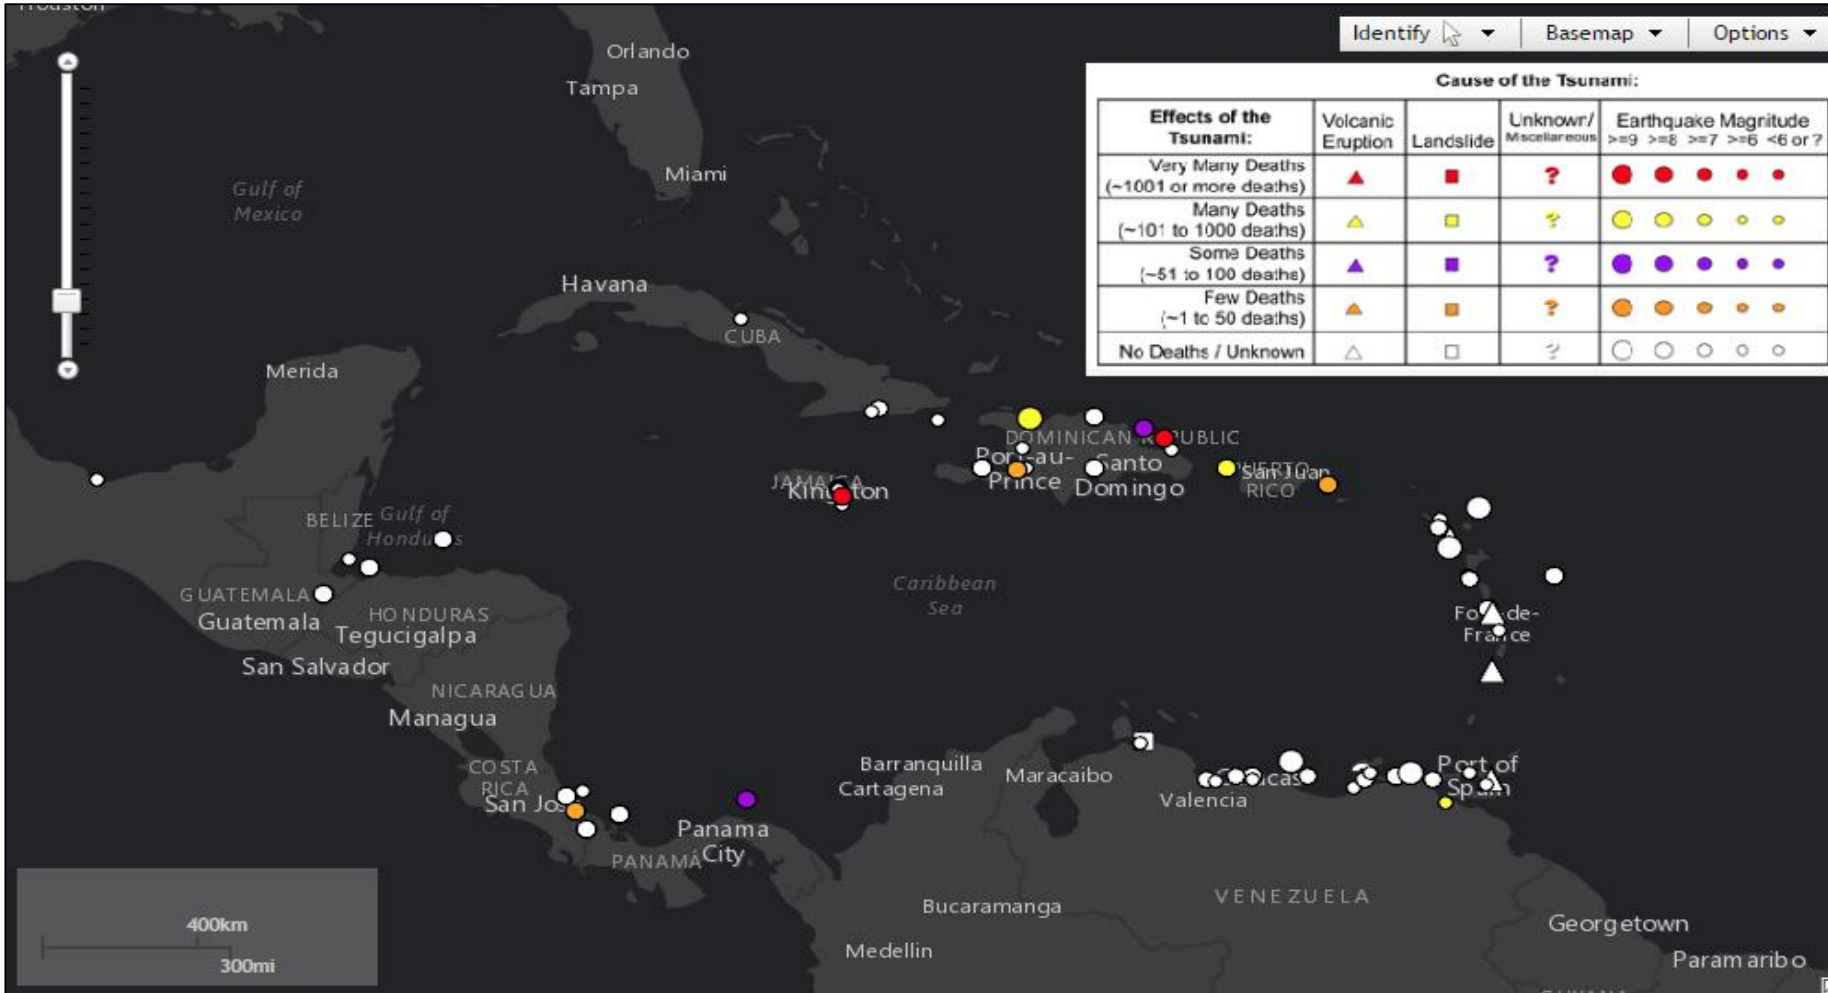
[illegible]

Identify Basemap Options

Cause of the Tsunami:

| Effects of the Tsunami: | Volcanic Eruption | Landslide | Unknown/ Miscellaneous | Earthquake Magnitude >=9 >=8 >=7 >=6 <6 or ? |
|---|---|---|---|---|
| Very Many Deaths (~1001 or more deaths) | | | ? | |
| Many Deaths (~101 to 1000 deaths) | | | ? | |
| Some Deaths (~51 to 100 deaths) | | | ? | |
| Few Deaths (~1 to 50 deaths) | | | ? | |
| No Deaths / Unknown | | | ? | |

Orlando
Tampa
Miami
Gulf of Mexico
Havana
CUBA
Merida
DOMINICAN REPUBLIC
Port-au-Prince
Santo Domingo
San Juan
PUERTO RICO
JAMAICA
Kingston
BELIZE
Gulf of Honduras
GUATEMALA
Guatemala
HONDURAS
Tegucigalpa
San Salvador
Caribbean Sea
Fort-de-France
NICARAGUA
Managua
COSTA RICA
San Jose
Barranquilla
Cartagena
Maracaibo
Caracas
Valencia
Port of Spain
Panama City
PANAMA
VENEZUELA
Bucaramanga
Medellin
Georgetown
Paramaribo
400km
300mi